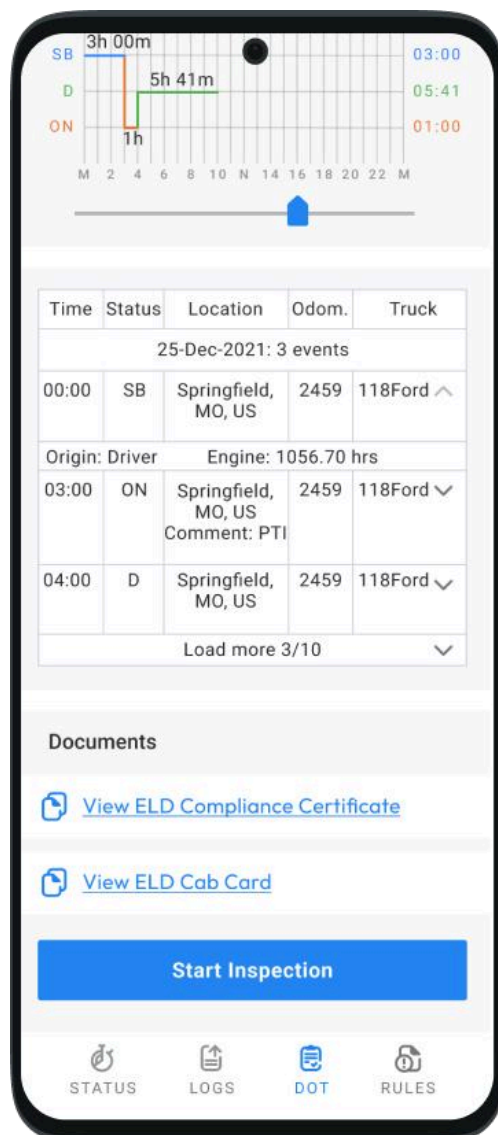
SB 3h 00m 03:00
D 5h 41m 05:41
ON 1h 01:00
M 2 4 6 8 10 N 14 16 18 20 22 M

| Time | Status | Location | Odom. | Truck |
|---|---|---|---|---|
| 25-Dec-2021: 3 events | | | | |
| 00:00 | SB | Springfield, MO, US | 2459 | 118Ford |
| Origin: Driver | | Engine: 1056.70 hrs | | |
| 03:00 | ON | Springfield, MO, US Comment: PTI | 2459 | 118Ford |
| 04:00 | D | Springfield, MO, US | 2459 | 118Ford |
| Load more 3/10 | | | | |

Documents

View ELD Compliance Certificate

View ELD Cab Card

Start Inspection

STATUS LOGS DOT RULES